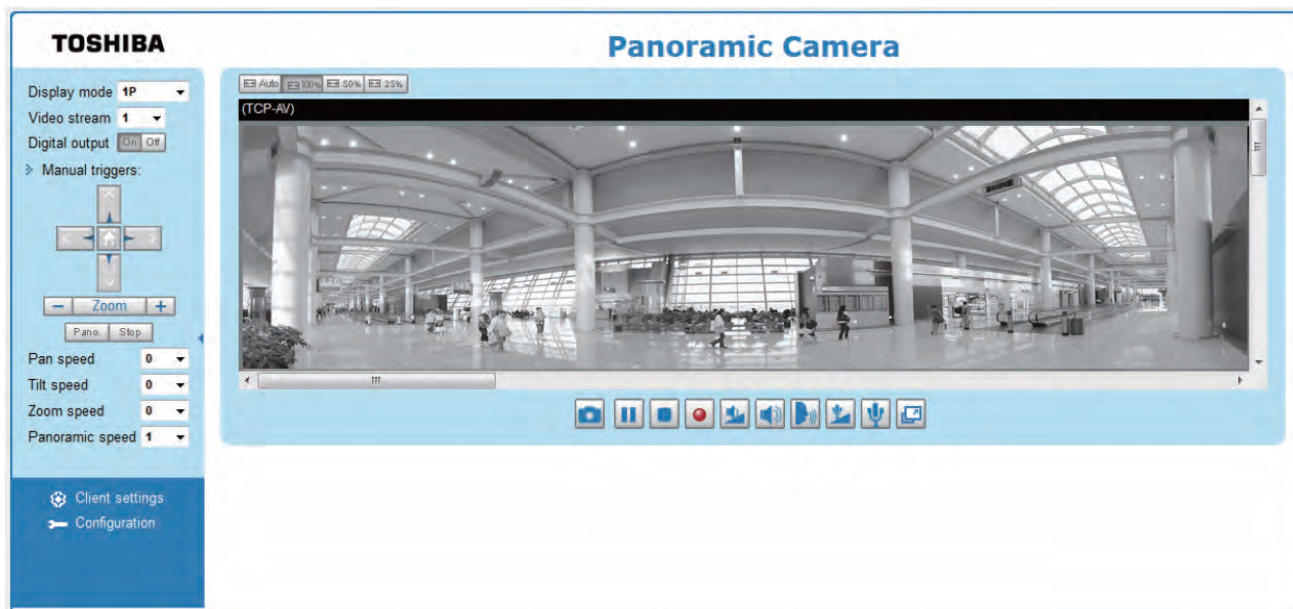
TOSHIBA

Panoramic Camera

Display mode 1P
Video stream 1
Digital output On Off
Manual triggers:

Zoom

Pano. Stop

Pan speed 0
Tilt speed 0
Zoom speed 0
Panoramic speed 1

Client settings
Configuration

Auto 100% 50% 25%

(TCP-AV)